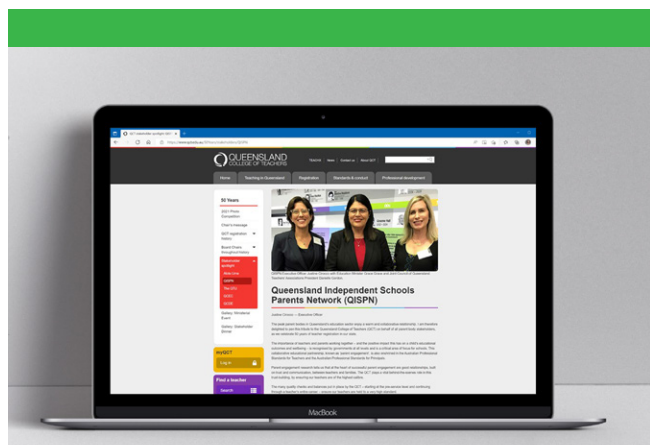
QUEENSLAND COLLEGE OF TEACHERS

Teachers News Contact us About QCT

Home Teaching in Queensland Registration Standards & conduct Professional development

50 Years

2021 Photo Competition

Chair's message

QCT registration history

Board Chairs throughout history

Stakeholder spotlight

QISPN

Gallery: Ministerial Event

Gallery: Stakeholder Dinner

myQCT

Log in

Find a teacher

Search

Queensland Independent Schools Parents Network (QISPN)

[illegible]

MacBook